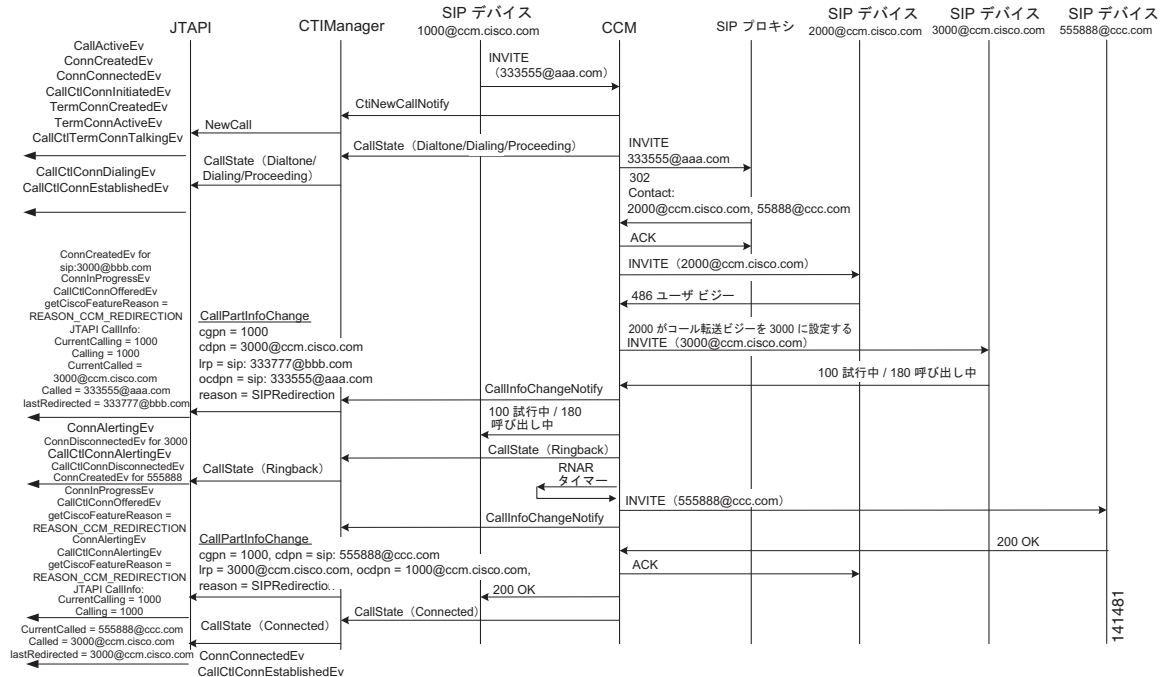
JTAPI CTIManager SIP デバイス 1000@ccm.cisco.com CCM SIP プロキシ SIP デバイス 2000@ccm.cisco.com SIP デバイス 3000@ccm.cisco.com SIP デバイス 555888@ccc.com

CallActiveEv
ConnCreatedEv
ConnConnectedEv
CallCtlConnInitiatedEv
TermConnCreatedEv
TermConnActiveEv
CallCtlTermConnTalkingEv

INVITE (333555@aaa.com)

CtiNewCallNotify

NewCall

CallState (Dialtone/Dialing/Proceeding)

CallState (Dialtone/ Dialing/Proceeding)

CallCtlConnDialingEv
CallCtlConnEstablishedEv

INVITE 333555@aaa.com

302 Contact: 2000@ccm.cisco.com, 55888@ccc.com

ACK

ConnCreatedEv for sip:3000@bbb.com
ConnInProgressEv
CallCtlConnOfferedEv
getCiscoFeatureReason = REASON_CCM_REDIRECTION
JTAPI CallInfo:
CurrentCalling = 1000
Calling = 1000
CurrentCalled = 3000@ccm.cisco.com
Called = 333555@aaa.com
lastRedirected = 333777@bbb.com

INVITE (2000@ccm.cisco.com)

486 ユーザ ビジー

CallPartInfoChange
cgpn = 1000
cdpn = 3000@ccm.cisco.com
lrp = sip: 333777@bbb.com
ocdpn = sip: 333555@aaa.com
reason = SIPRedirection

2000 がコール転送ビジーを 3000 に設定する
INVITE (3000@ccm.cisco.com)

100 試行中 / 180 呼び出し中

CallInfoChangeNotify

100 試行中 / 180 呼び出し中

ConnAlertingEv
ConnDisconnectedEv for 3000
CallCtlConnAlertingEv
CallCtlConnDisconnectedEv
ConnCreatedEv for 555888
ConnInProgressEv
CallCtlConnOfferedEv
getCiscoFeatureReason = REASON_CCM_REDIRECTION
ConnAlertingEv
CallCtlConnAlertingEv
getCiscoFeatureReason = REASON_CCM_REDIRECTION
JTAPI CallInfo:
CurrentCalling = 1000
Calling = 1000
CurrentCalled = 555888@ccc.com
Called = 3000@ccm.cisco.com
lastRedirected = 3000@ccm.cisco.com

CallState (Ringback)

CallState (Ringback)

RNAR タイマー

INVITE (555888@ccc.com)

CallInfoChangeNotify

CallPartInfoChange
cgpn = 1000, cdpn = sip: 555888@ccc.com
lrp = 3000@ccm.cisco.com, ocdpn = 1000@ccm.cisco.com,
reason = SIPRedirectio..

200 OK

ACK

200 OK

CallState (Connected)

CallState (Connected)

ConnConnectedEv
CallCtlConnEstablishedEv

141481